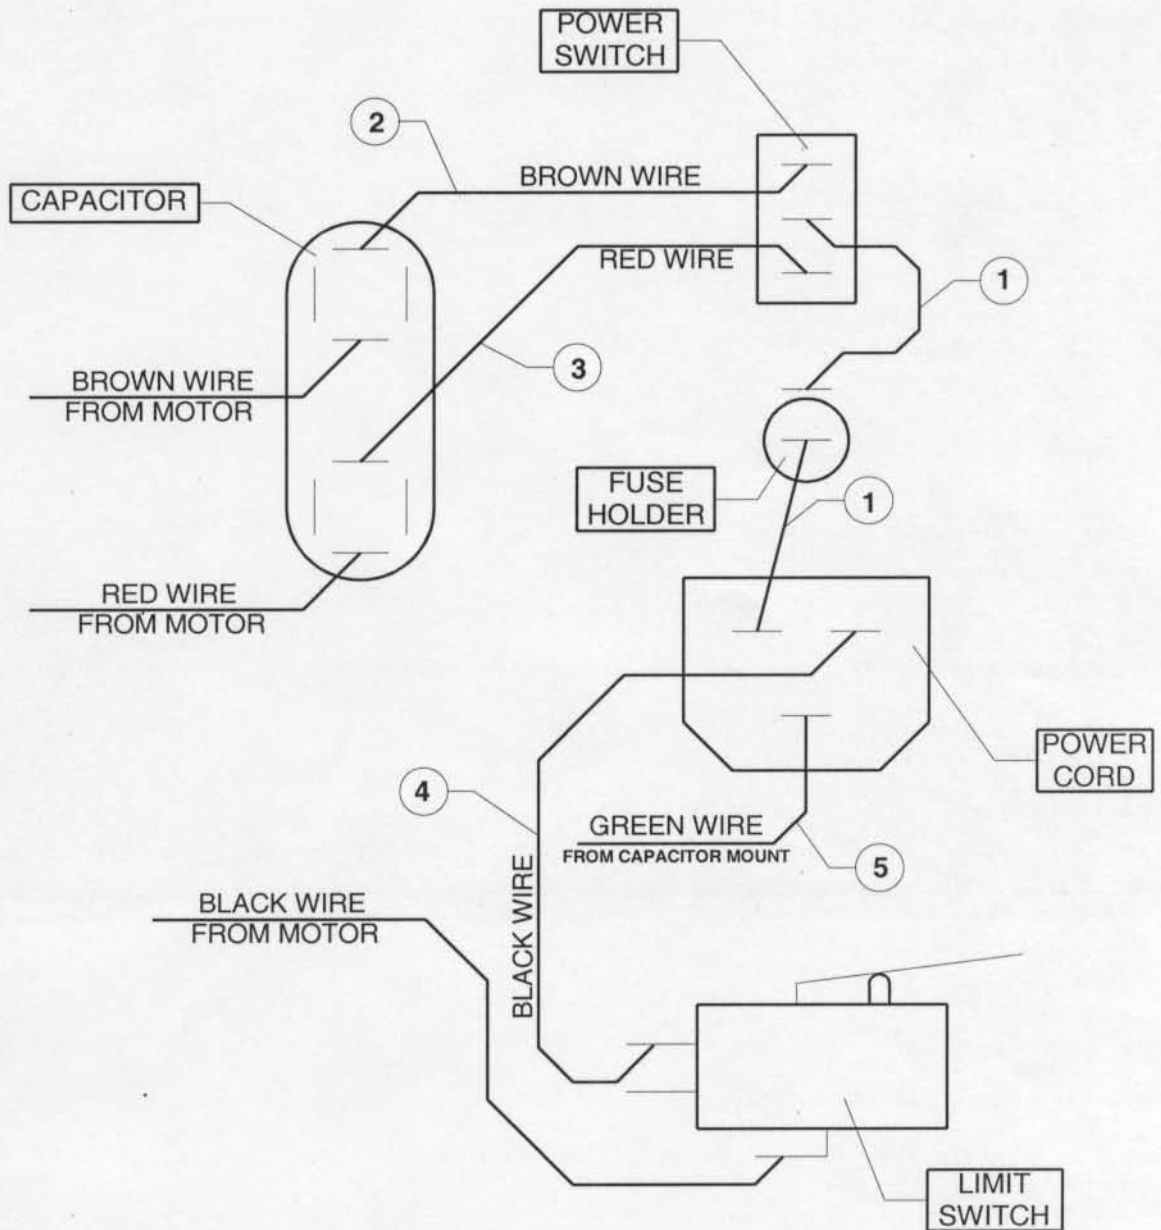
POWER SWITCH

2

BROWN WIRE

CAPACITOR

RED WIRE

1

3

BROWN WIRE FROM MOTOR

FUSE HOLDER

1

RED WIRE FROM MOTOR

POWER CORD

4

GREEN WIRE
FROM CAPACITOR MOUNT

5

BLACK WIRE FROM MOTOR

BLACK WIRE

LIMIT SWITCH